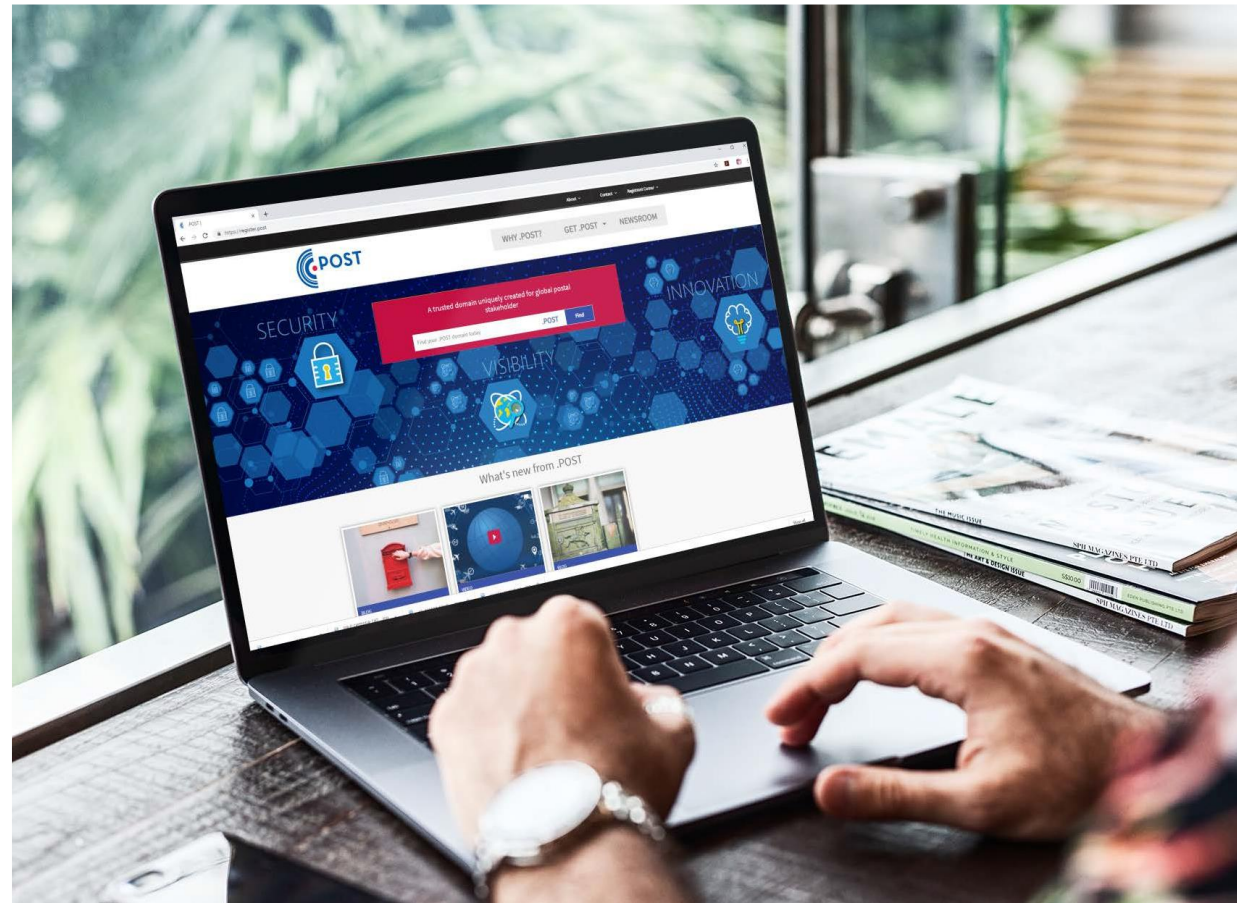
.POST
https://register.post

About
Contact
Registrar Corner

.POST

WHY .POST?
GET .POST
NEWSROOM

SECURITY
A trusted domain uniquely created for global postal stakeholder
Find your .POST domain today
.POST
Find
VISIBILITY
INNOVATION

What's new from .POST

THE MUSIC ISSUE
SPH MAGAZINES PTE LTD
THE ART & DESIGN ISSUE
S$0.00
SPH MAGAZINES PTE LTD